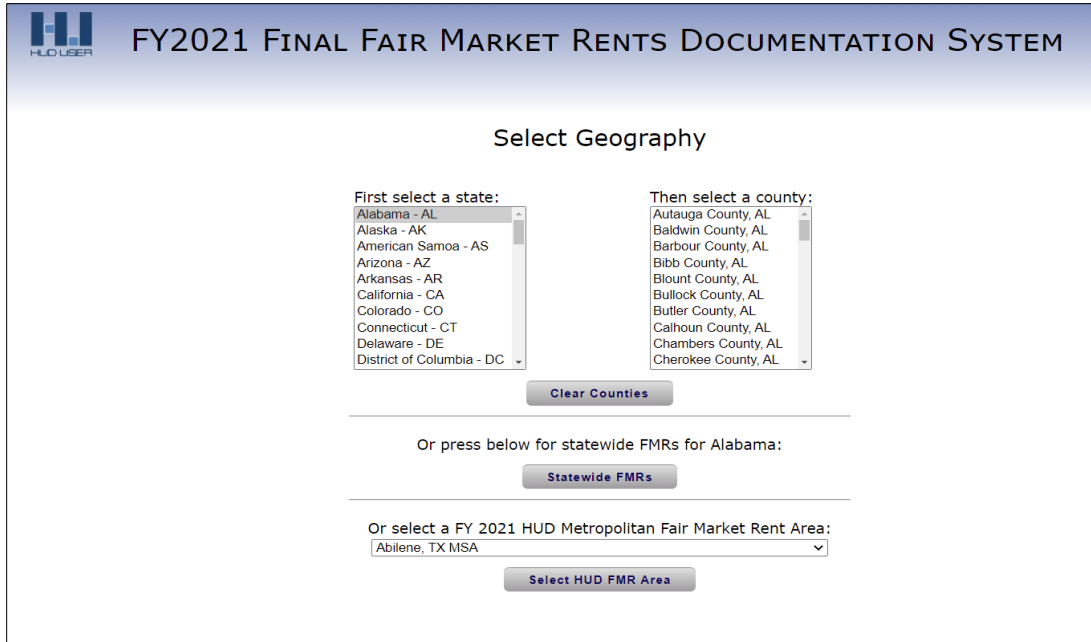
HUD USER

FY2021 Final Fair Market Rents Documentation System

Select Geography

First select a state:

Alabama - AL
Alaska - AK
American Samoa - AS
Arizona - AZ
Arkansas - AR
California - CA
Colorado - CO
Connecticut - CT
Delaware - DE
District of Columbia - DC

Then select a county:

Autauga County, AL
Baldwin County, AL
Barbour County, AL
Bibb County, AL
Blount County, AL
Bullock County, AL
Butler County, AL
Calhoun County, AL
Chambers County, AL
Cherokee County, AL

Clear Counties

Or press below for statewide FMRs for Alabama:

Statewide FMRs

Or select a FY 2021 HUD Metropolitan Fair Market Rent Area:

Abilene, TX MSA

Select HUD FMR Area